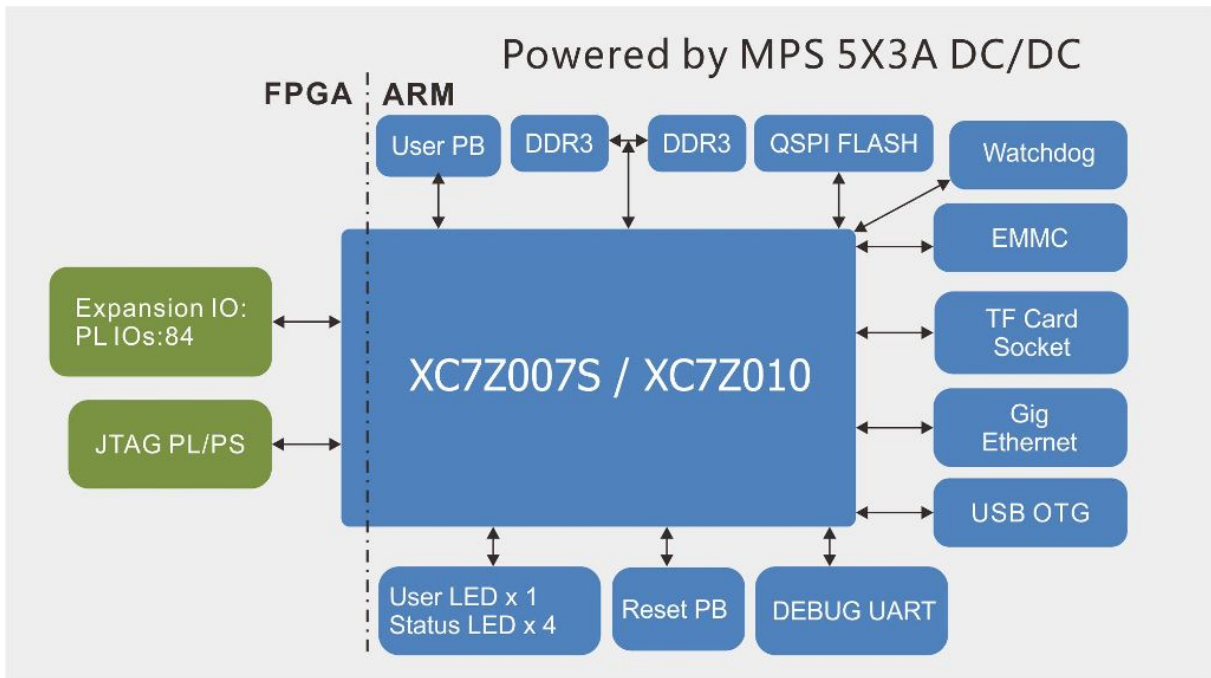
Powered by MPS 5X3A DC/DC

FPGA

ARM

User PB

DDR3

DDR3

QSPI FLASH

Watchdog

EMMC

Expansion IO:
PL IOs:84

TF Card
Socket

XC7Z007S / XC7Z010

JTAG PL/PS

Gig
Ethernet

USB OTG

User LED x 1
Status LED x 4

Reset PB

DEBUG UART